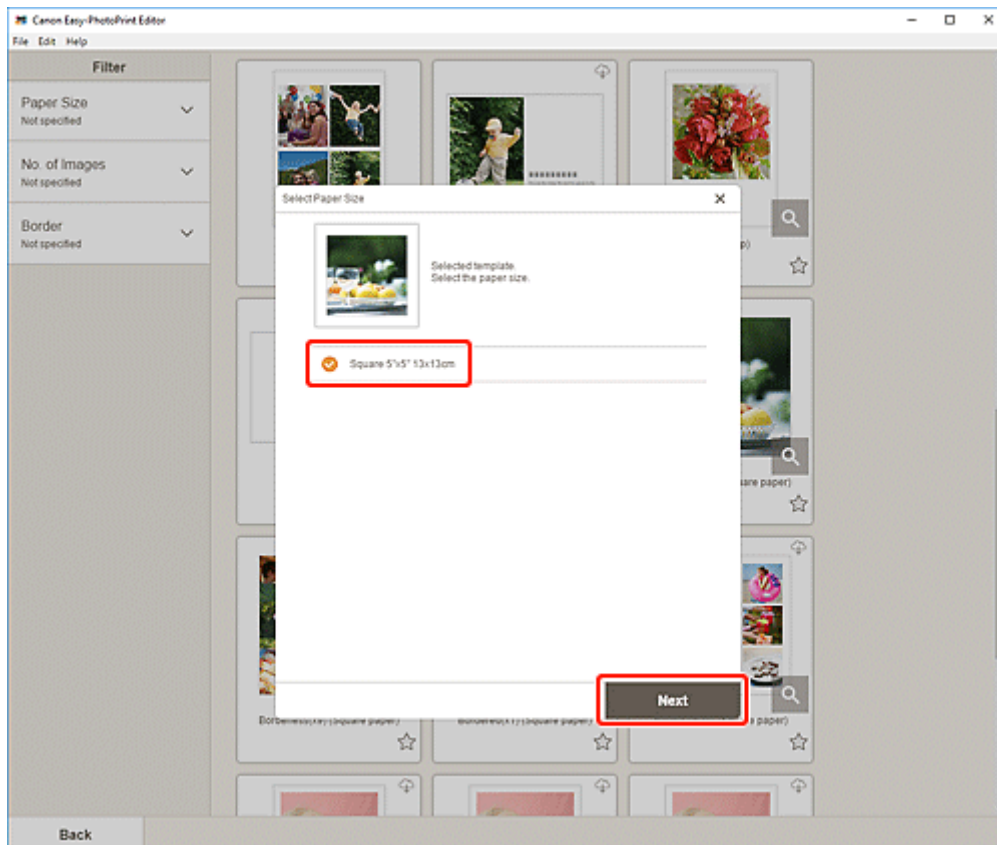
Canon Easy-PhotoPrint Editor

File Edit Help

Filter

Paper Size
Not specified

No. of Images
Not specified

Border
Not specified

Select Paper Size

Selected template.
Select the paper size.

Square 5"x5" 13x13cm

Next

p)

are paper)

Borderless(x9) (Square paper)

Bordered(x1) (Square paper)

paper)

Back